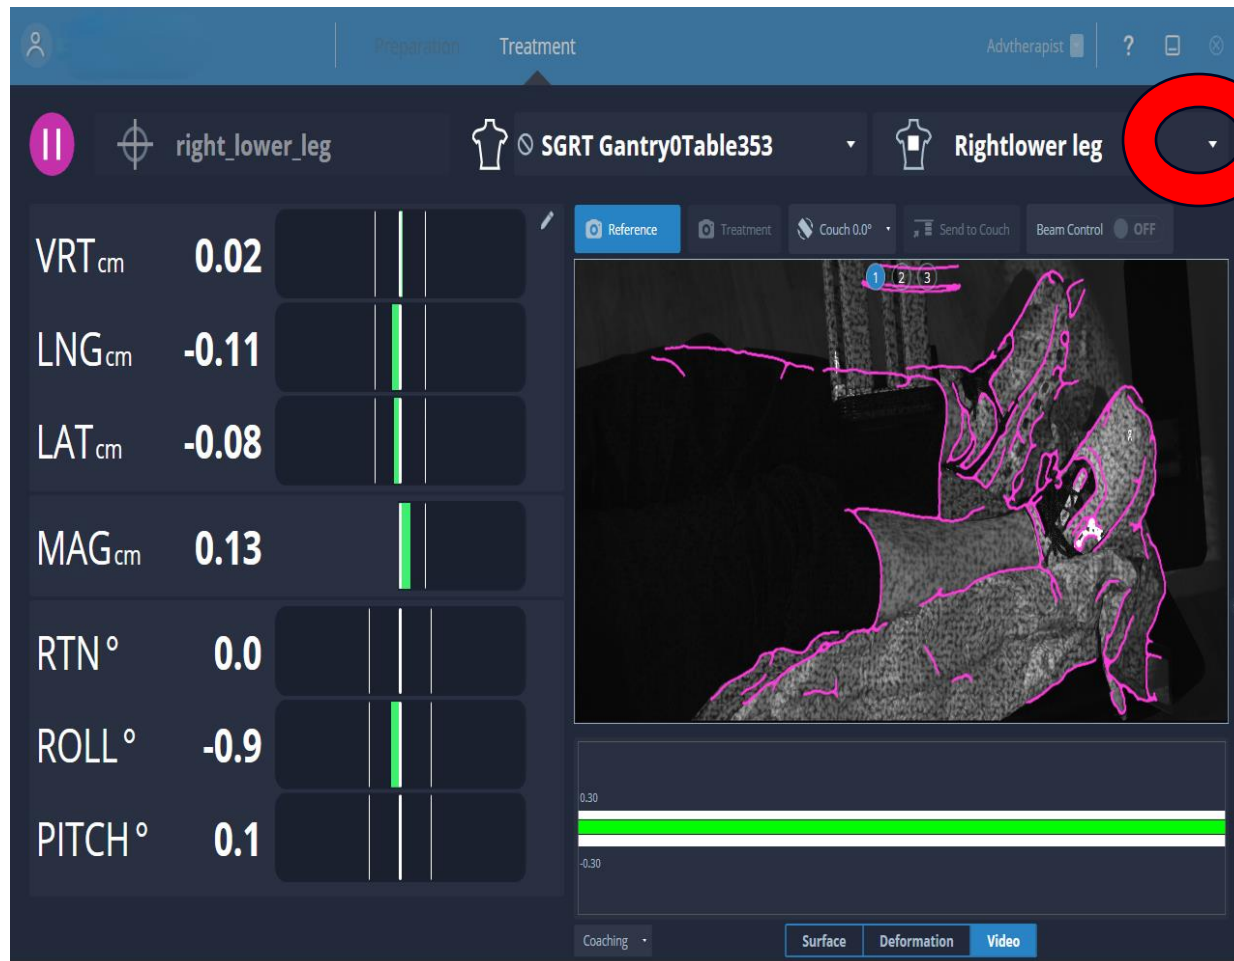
Preparation Treatment

Advtherapist ?

right_lower_leg

SGRT Gantry0Table353

Rightlower leg

VRT cm 0.02

LNG cm -0.11

LAT cm -0.08

MAG cm 0.13

RTN ° 0.0

ROLL ° -0.9

PITCH ° 0.1

Reference Treatment Couch 0.0° Send to Couch Beam Control OFF

1 2 3

0.30

-0.30

Coaching

Surface Deformation Video